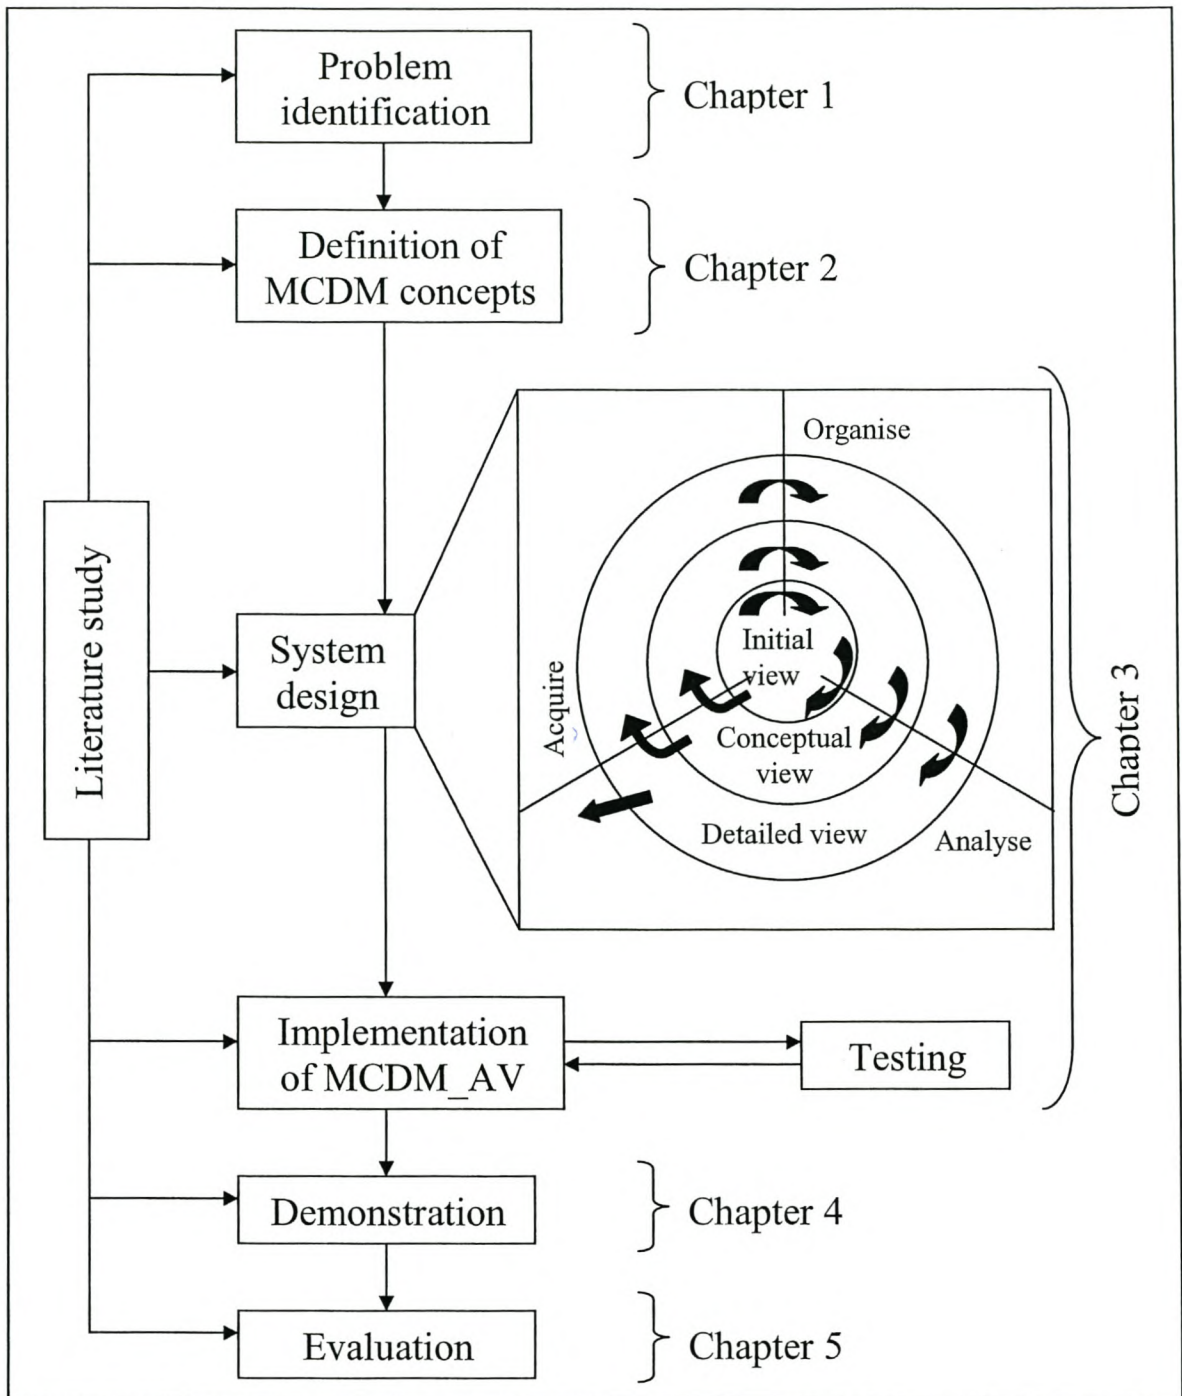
Problem identification

Chapter 1

Definition of MCDM concepts

Chapter 2

Literature study

System design

Organise

Initial view

Acquire

Conceptual view

Detailed view

Analyse

Chapter 3

Implementation of MCDM_AV

Testing

Demonstration

Chapter 4

Evaluation

Chapter 5